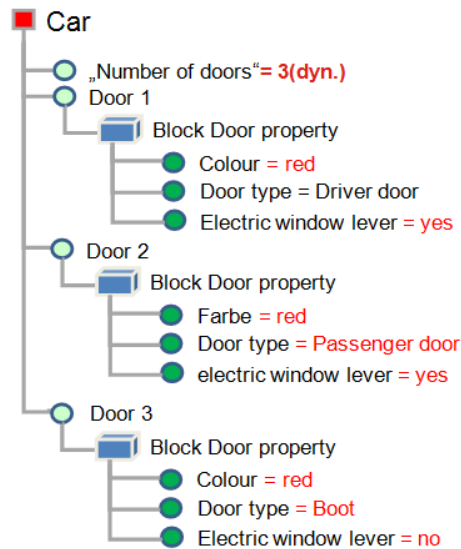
Car

„Number of doors“= 3(dyn.)

Door 1

Block Door property

Colour = red

Door type = Driver door

Electric window lever = yes

Door 2

Block Door property

Farbe = red

Door type = Passenger door

electric window lever = yes

Door 3

Block Door property

Colour = red

Door type = Boot

Electric window lever = no